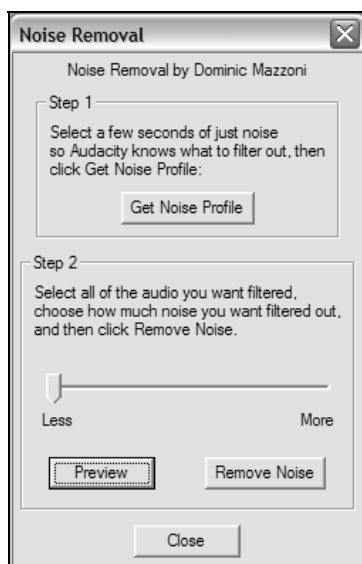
Noise Removal

Noise Removal by Dominic Mazzoni

Step 1

Select a few seconds of just noise so Audacity knows what to filter out, then click Get Noise Profile:

Get Noise Profile

Step 2

Select all of the audio you want filtered, choose how much noise you want filtered out, and then click Remove Noise.

Less

More

Preview

Remove Noise

Close